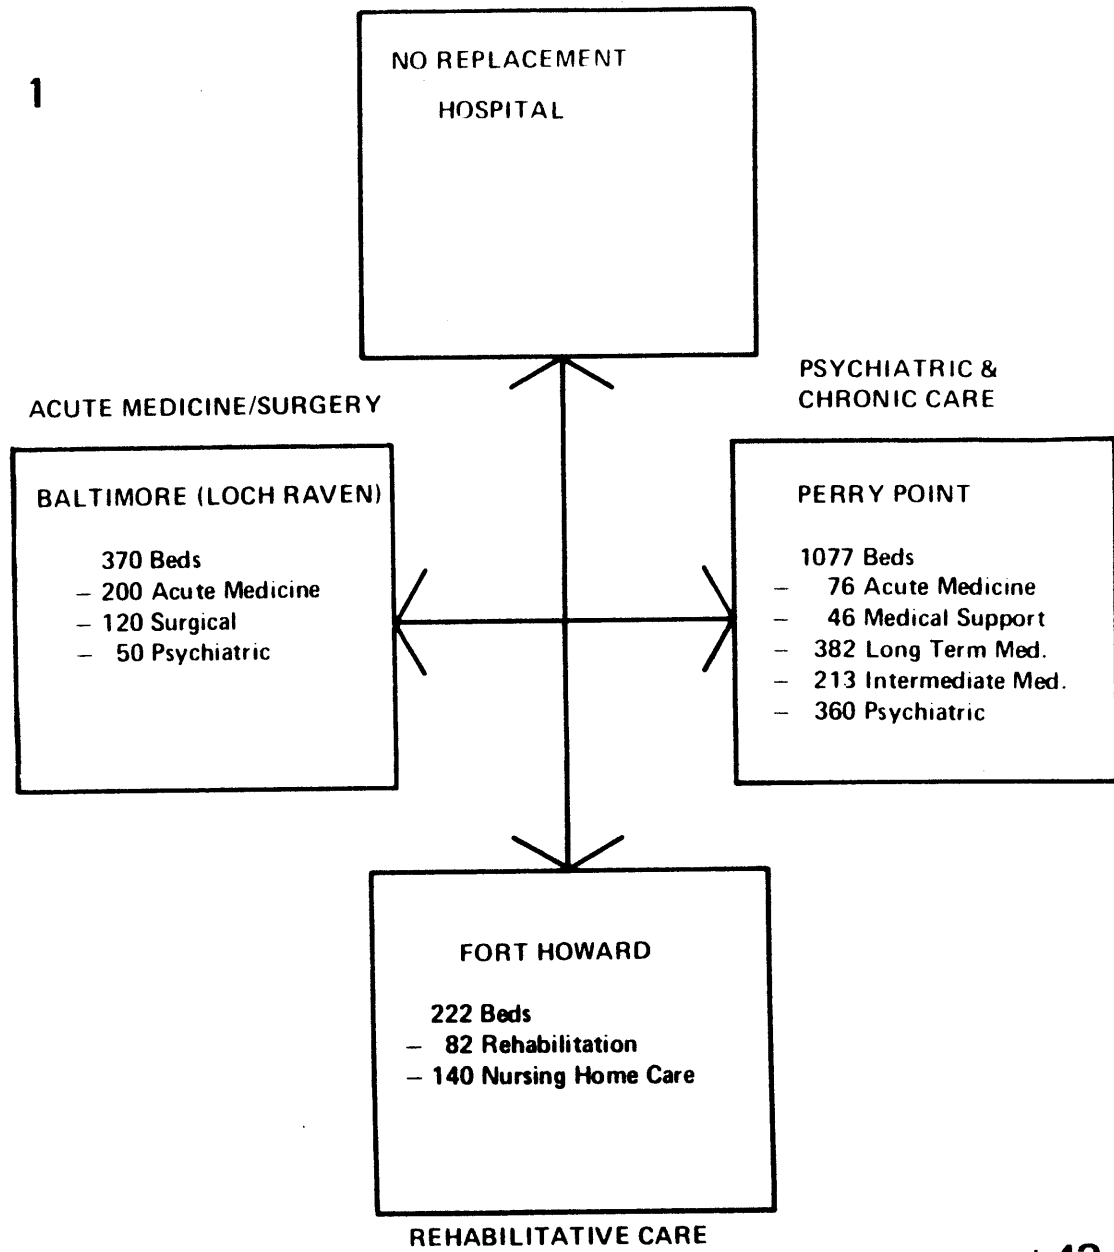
1

NO REPLACEMENT HOSPITAL

ACUTE MEDICINE/SURGERY

BALTIMORE (LOCH RAVEN)

370 Beds
– 200 Acute Medicine
– 120 Surgical
– 50 Psychiatric

PSYCHIATRIC & CHRONIC CARE

PERRY POINT

1077 Beds
– 76 Acute Medicine
– 46 Medical Support
– 382 Long Term Med.
– 213 Intermediate Med.
– 360 Psychiatric

FORT HOWARD

222 Beds
– 82 Rehabilitation
– 140 Nursing Home Care

REHABILITATIVE CARE

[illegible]